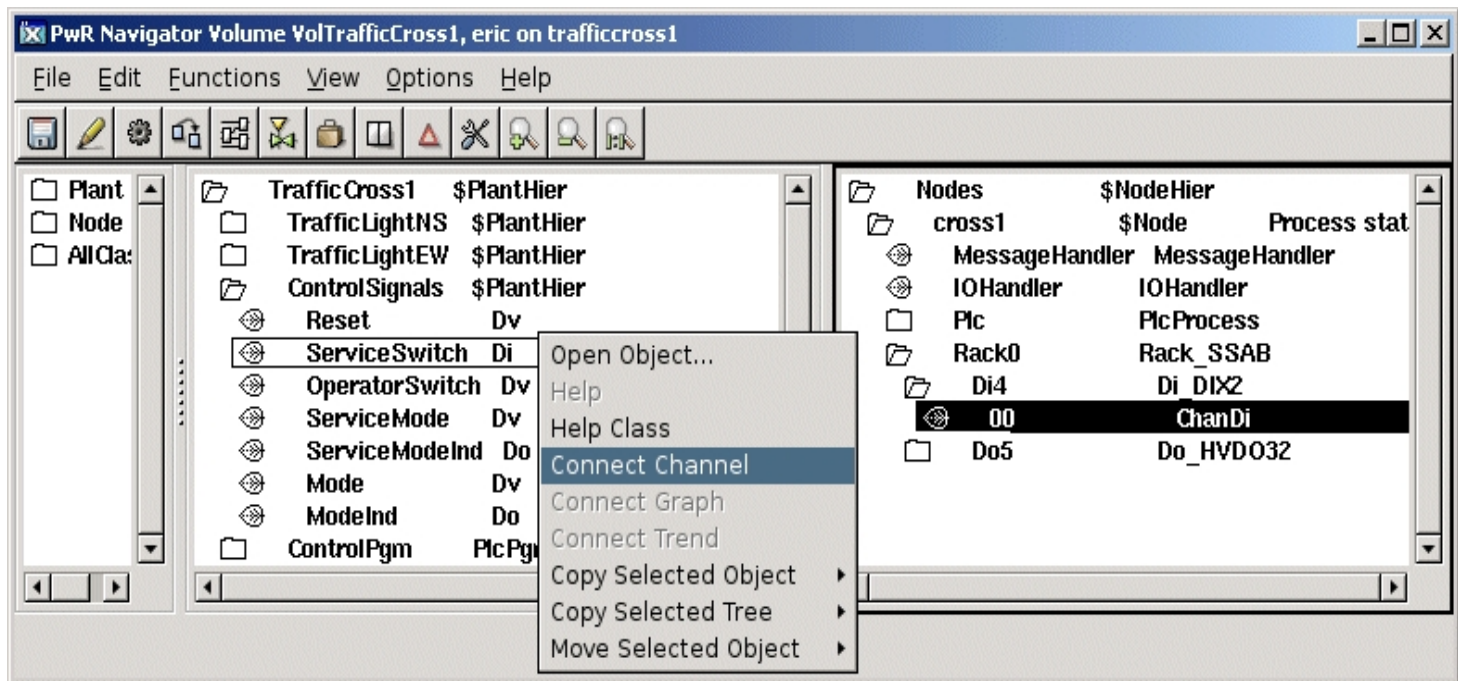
PwR Navigator Volume VolTrafficCross1, eric on trafficcross1

File Edit Functions View Options Help

Plant
Node
AllClas

TrafficCross1 $PlantHier
TrafficLightNS $PlantHier
TrafficLightEW $PlantHier
ControlSignals $PlantHier
Reset Dv
ServiceSwitch Di
OperatorSwitch Dv
ServiceMode Dv
ServiceModeInd Do
Mode Dv
ModeInd Do
ControlPgm PlcPg

Open Object...
Help
Help Class
Connect Channel
Connect Graph
Connect Trend
Copy Selected Object
Copy Selected Tree
Move Selected Object

Nodes $NodeHier
cross1 $Node Process stat
MessageHandler MessageHandler
IOHandler IOHandler
Plc PlcProcess
Rack0 Rack_SSAB
Di4 Di_DIX2
00 ChanDi
Do5 Do_HVDO32